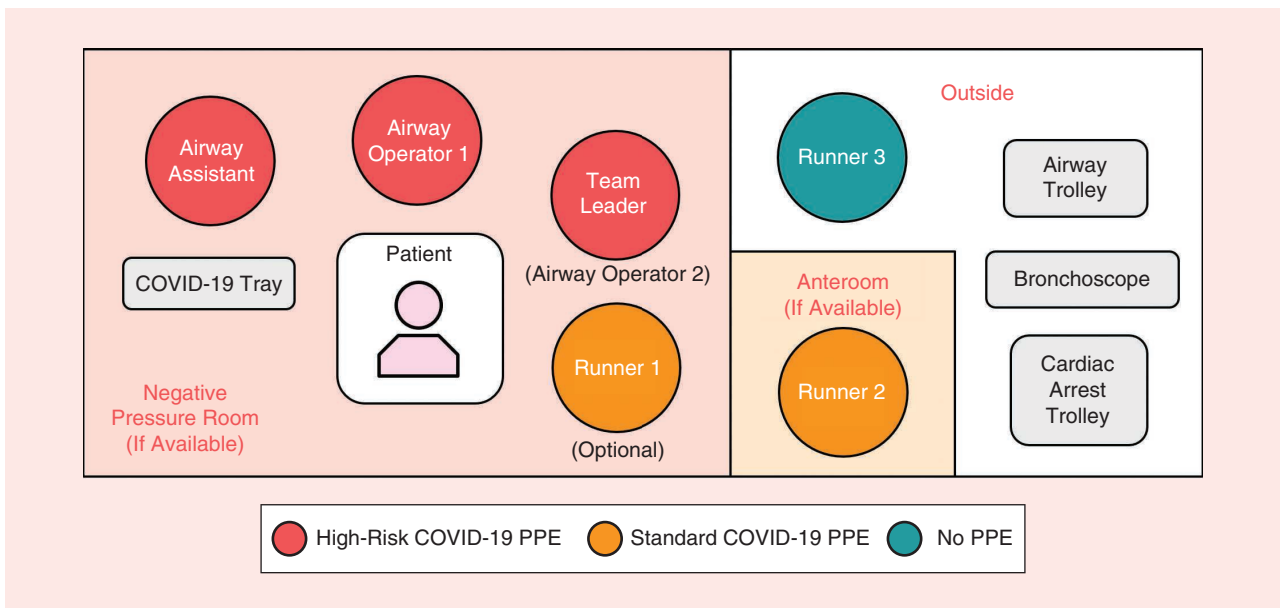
Airway Assistant

Airway Operator 1

Team Leader

(Airway Operator 2)

COVID-19 Tray

Patient

Runner 1

(Optional)

Negative Pressure Room (If Available)

Outside

Runner 3

Airway Trolley

Anteroom (If Available)

Runner 2

Bronchoscope

Cardiac Arrest Trolley

High-Risk COVID-19 PPE

Standard COVID-19 PPE

No PPE